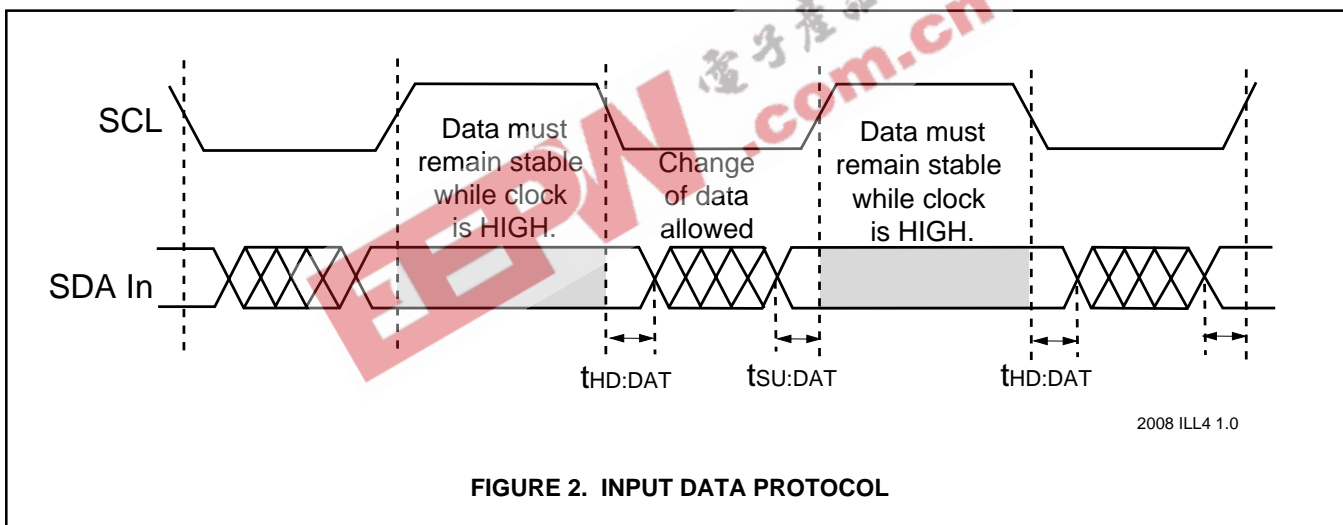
電子産品 .com.cn

EEPW

SCL

Data must remain stable while clock is HIGH.

Change of data allowed

Data must remain stable while clock is HIGH.

SDA In

$t_{HD:DAT}$

$t_{SU:DAT}$

$t_{HD:DAT}$

2008 ILL4 1.0

FIGURE 2. INPUT DATA PROTOCOL